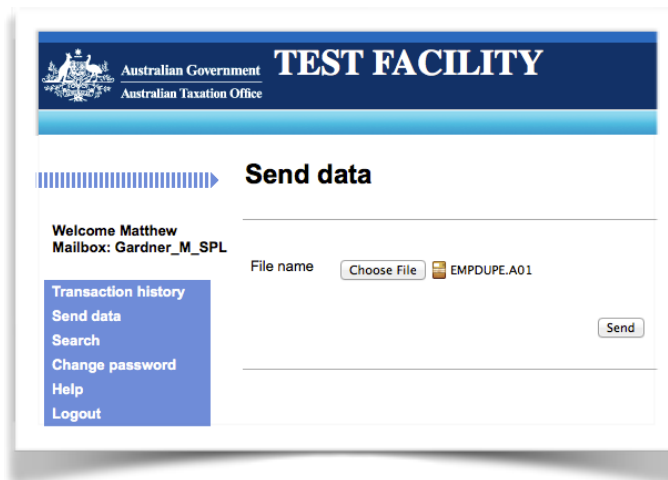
Australian Government
Australian Taxation Office
TEST FACILITY

Send data

Welcome Matthew
Mailbox: Gardner_M_SPL

Transaction history
Send data
Search
Change password
Help
Logout

File name Choose File EMPDUPE.A01

Send